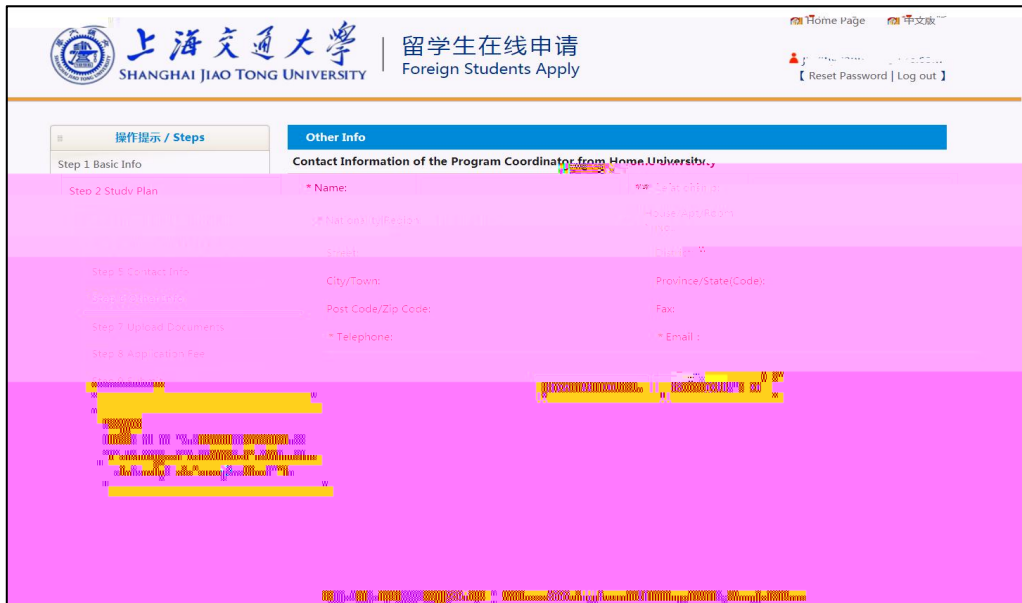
上海交通大學
SHANGHAI JIAO TONG UNIVERSITY
留学生在线申请
Foreign Students Apply

Home Page 中文版
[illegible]
【 Reset Password | Log out 】

操作提示 / Steps
Step 1 Basic Info
Step 2 Study Plan
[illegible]
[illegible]
Step 5 Contact Info
Step 6 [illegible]
Step 7 Upload Documents
Step 8 Application Fee

Other Info
Contact Information of the Program Coordinator from Home University

* Name:
* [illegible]
* Nationality/Region:
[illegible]
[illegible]
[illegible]
City/Town:
Province/State(Code):
Post Code/Zip Code:
Fax:
* Telephone:
* Email :